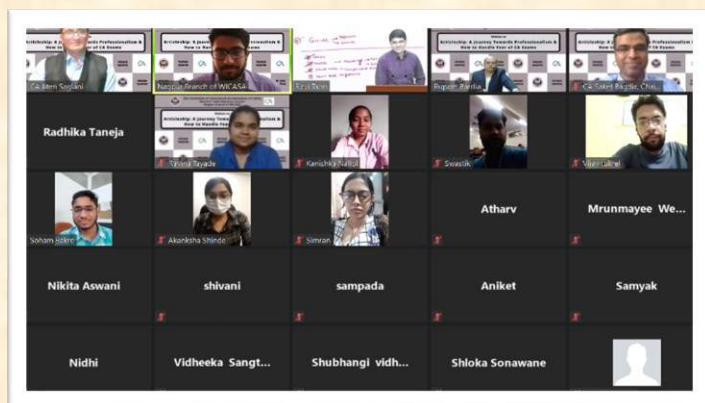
CA Jiten Saojani

Articleship: A Journey Towards Professionalism & How to Handle Fear of CA Exams

Nagpur Branch of WICASA

Articleship: A Journey Towards Professionalism & How to Handle Fear of CA Exams

Rupam Pantia

Articleship: A Journey Towards Professionalism & How to Handle Fear of CA Exams

CA Saket Bagdia, Chai...

Radhika Taneja

Articleship: A Journey Towards Professionalism & How to Handle Fear of CA Exams

Tanvi Tayade

Kanishka Nafral

Swastik

Viren Gurel

Soham Rokre

Akanksha Shinde

Simran

Atharv

Mrunmayee We...

Nikita Aswani

shivani

sampada

Aniket

Samyak

Nidhi

Vidheeka Sangt...

Shubhangi vidh...

Shloka Sonawane